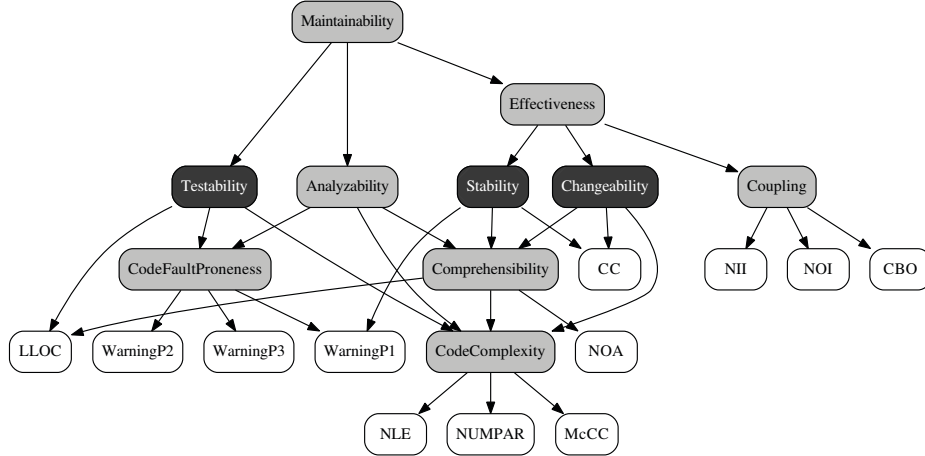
Maintainability

Effectiveness

Testability

Analyzability

Stability

Changeability

Coupling

CodeFaultProneness

Comprehensibility

CC

NII

NOI

CBO

LLOC

WarningP2

WarningP3

WarningP1

CodeComplexity

NOA

NLE

NUMPAR

McCC